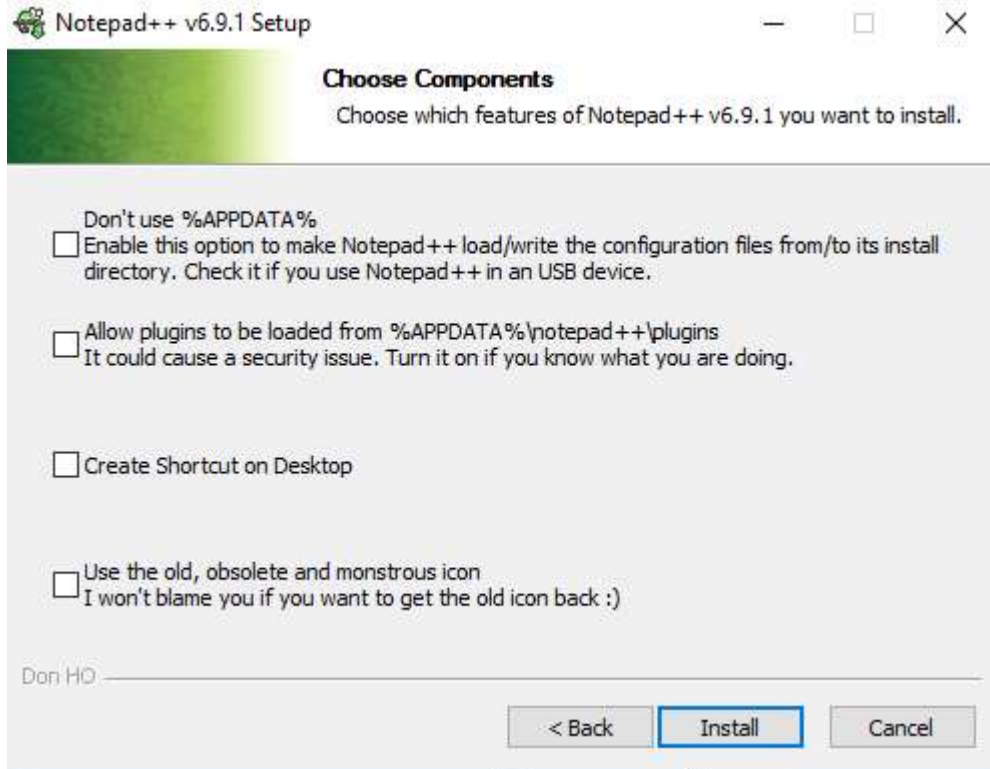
Notepad++ v6.9.1 Setup

Choose Components
Choose which features of Notepad++ v6.9.1 you want to install.

Don't use %APPDATA%
Enable this option to make Notepad++ load/write the configuration files from/to its install directory. Check it if you use Notepad++ in an USB device.

Allow plugins to be loaded from %APPDATA%\notepad++\plugins
It could cause a security issue. Turn it on if you know what you are doing.

Create Shortcut on Desktop

Use the old, obsolete and monstrous icon
I won't blame you if you want to get the old icon back :)

Don HO

< Back
Install
Cancel